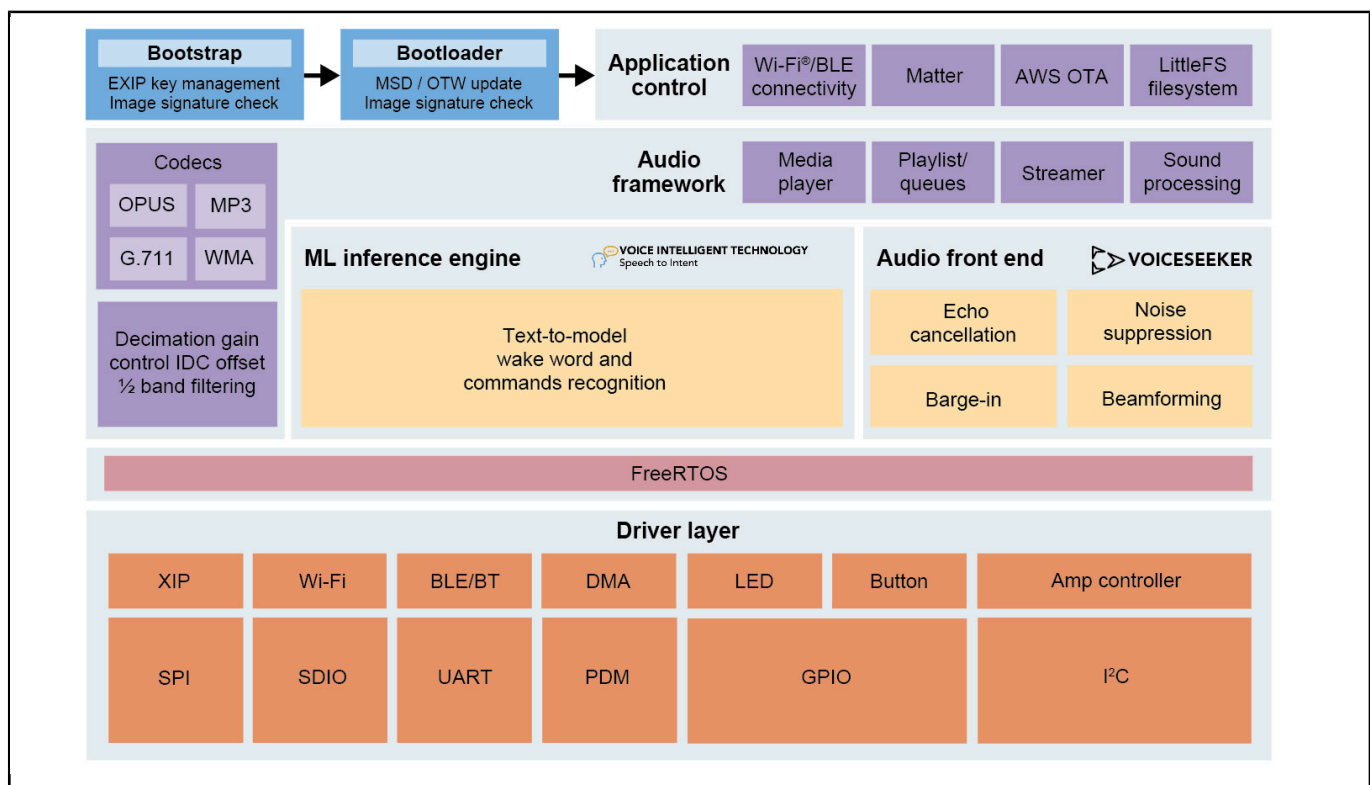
Bootstrap
EXIP key management
Image signature check

Bootloader
MSD / OTW update
Image signature check

Application control

Wi-Fi®/BLE connectivity

Matter

AWS OTA

LittleFS filesystem

Codecs
OPUS
MP3
G.711
WMA

Decimation gain control IDC offset ½ band filtering

Audio framework

Media player

Playlist/ queues

Streamer

Sound processing

ML inference engine

VOICE INTELLIGENT TECHNOLOGY
Speech to Intent

Text-to-model wake word and commands recognition

Audio front end

VOICESEEKER

Echo cancellation

Noise suppression

Barge-in

Beamforming

FreeRTOS

Driver layer

| XIP | Wi-Fi | BLE/BT | DMA | LED | Button | Amp controller |
|---|---|---|---|---|---|---|
| SPI | SDIO | UART | PDM | GPIO | | I$^2$C |